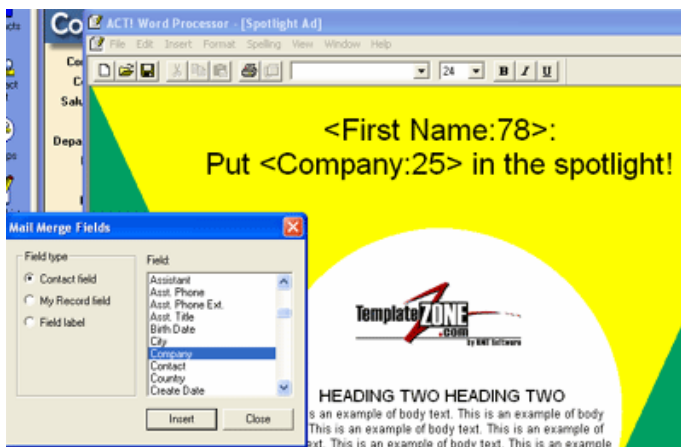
ACT! Word Processor - [Spotlight Ad]

File Edit Insert Format Spelling View Window Help

24 B I U

<First Name:78>:
Put <Company:25> in the spotlight!

Mail Merge Fields

Field type
Contact field
My Record field
Field label

Field:
Assistant
Asst. Phone
Asst. Phone Ext.
Asst. Title
Birth Date
City
Company
Contact
Country
Create Date

Insert Close

TemplateZONE.com
by RNT Software

HEADING TWO HEADING TWO
s an example of body text. This is an example of body This is an example of body text. This is an example of ext. This is an example of body text. This is an example